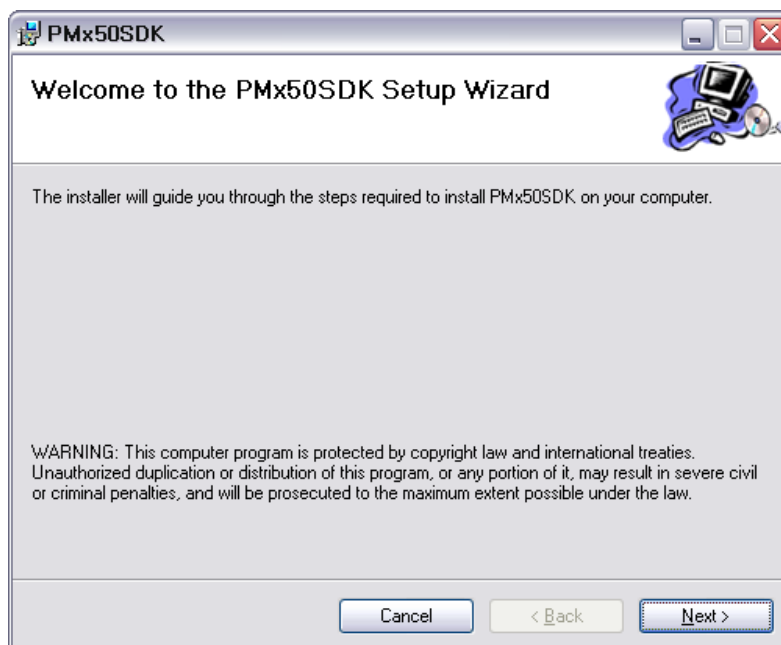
PMx50SDK

Welcome to the PMx50SDK Setup Wizard

The installer will guide you through the steps required to install PMx50SDK on your computer.

WARNING: This computer program is protected by copyright law and international treaties. Unauthorized duplication or distribution of this program, or any portion of it, may result in severe civil or criminal penalties, and will be prosecuted to the maximum extent possible under the law.

Cancel
< Back
Next >